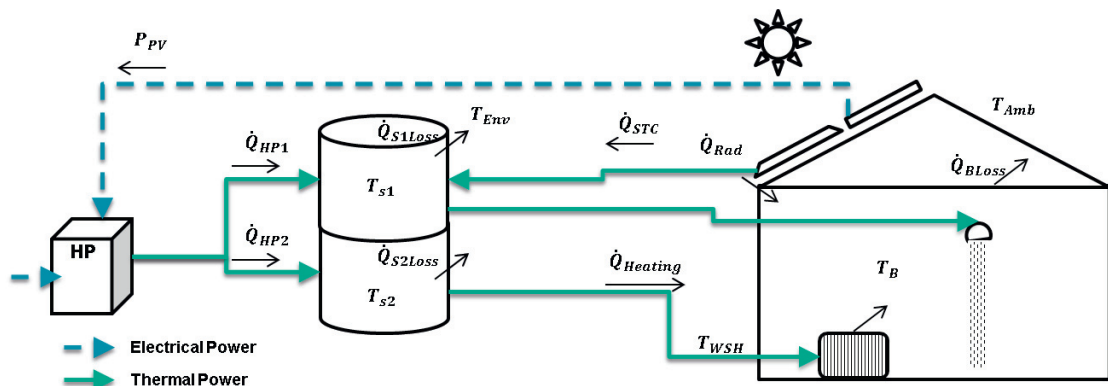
$P_{PV}$

$T_{Env}$

$\dot{Q}_{S1Loss}$

$\dot{Q}_{STC}$

$T_{Amb}$

$\dot{Q}_{HP1}$

$\dot{Q}_{Rad}$

$\dot{Q}_{BLoss}$

$T_{s1}$

$\dot{Q}_{HP2}$

HP

$\dot{Q}_{S2Loss}$

$\dot{Q}_{Heating}$

$T_B$

$T_{s2}$

$T_{WSH}$

Electrical Power

Thermal Power